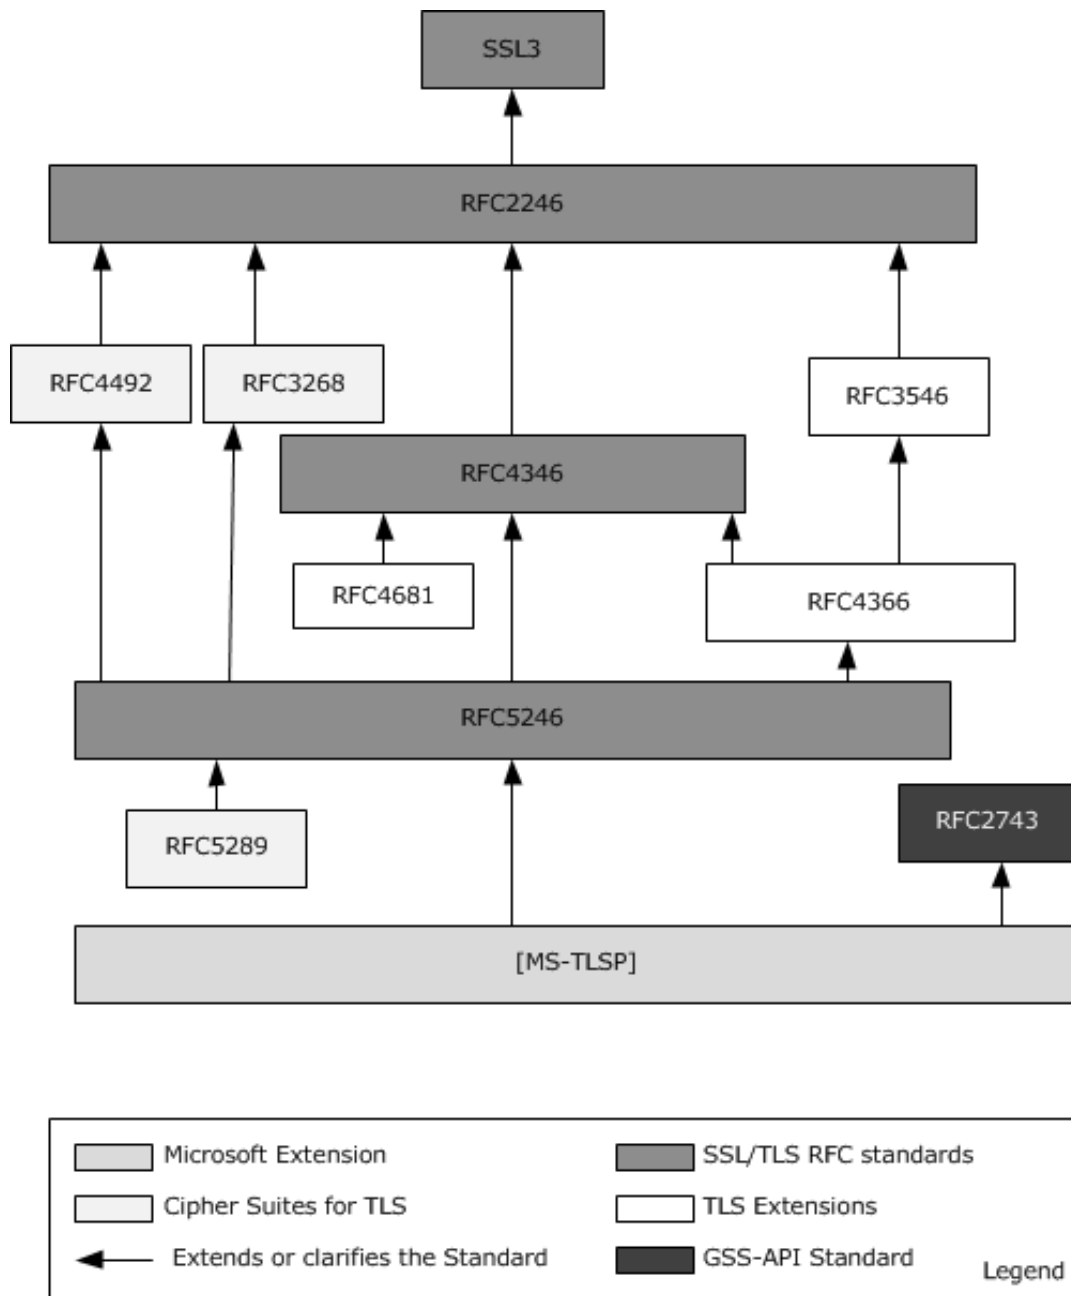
SSL3

RFC2246

RFC4492

RFC3268

RFC3546

RFC4346

RFC4681

RFC4366

RFC5246

RFC5289

RFC2743

[MS-TLSP]

Microsoft Extension

SSL/TLS RFC standards

Cipher Suites for TLS

TLS Extensions

Extends or clarifies the Standard

GSS-API Standard

Legend